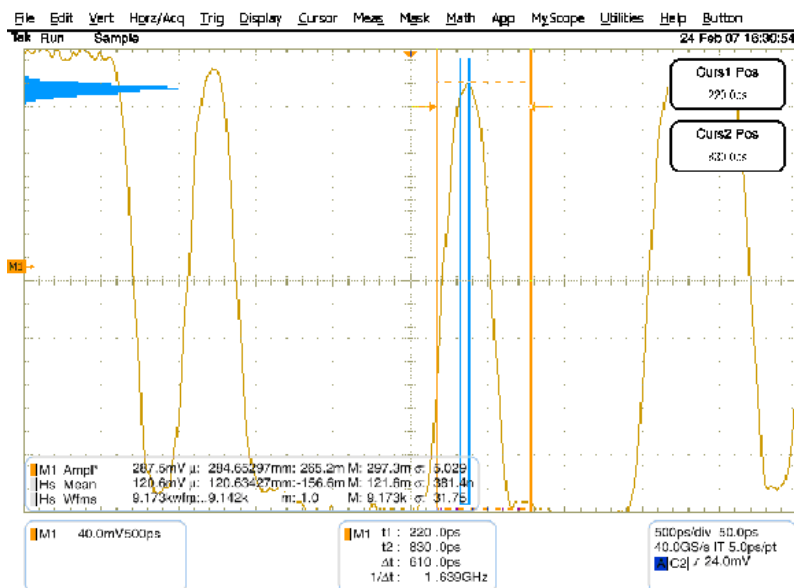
File Edit Vert Horz/Acq Trig Display Cursor Meas Mask Math App MyScope Utilities Help Button

Tek Run Sample 24 Feb 07 16:30:54

Curs1 Pos
220.0ps

Curs2 Pos
830.0ps

M1

M1 Ampl* 287.5mV µ: 284.65297mm: 265.2m M: 297.3m σ: 5.029
Hs Mean 120.6mV µ: 120.63427mm: -156.6m M: 121.6m σ: 381.4n
Hs Wfms 9.173kwfm µ: 9.142k m: 1.0 M: 9.173k σ: 31.75

M1 40.0mV 500ps

M1 t1 : 220.0ps
t2 : 830.0ps
Δt : 610.0ps
1/Δt : 1.639GHz

500ps/div 50.0ps
40.0GS/s IT 5.0ps/pt
C2 ∫ 24.0mV